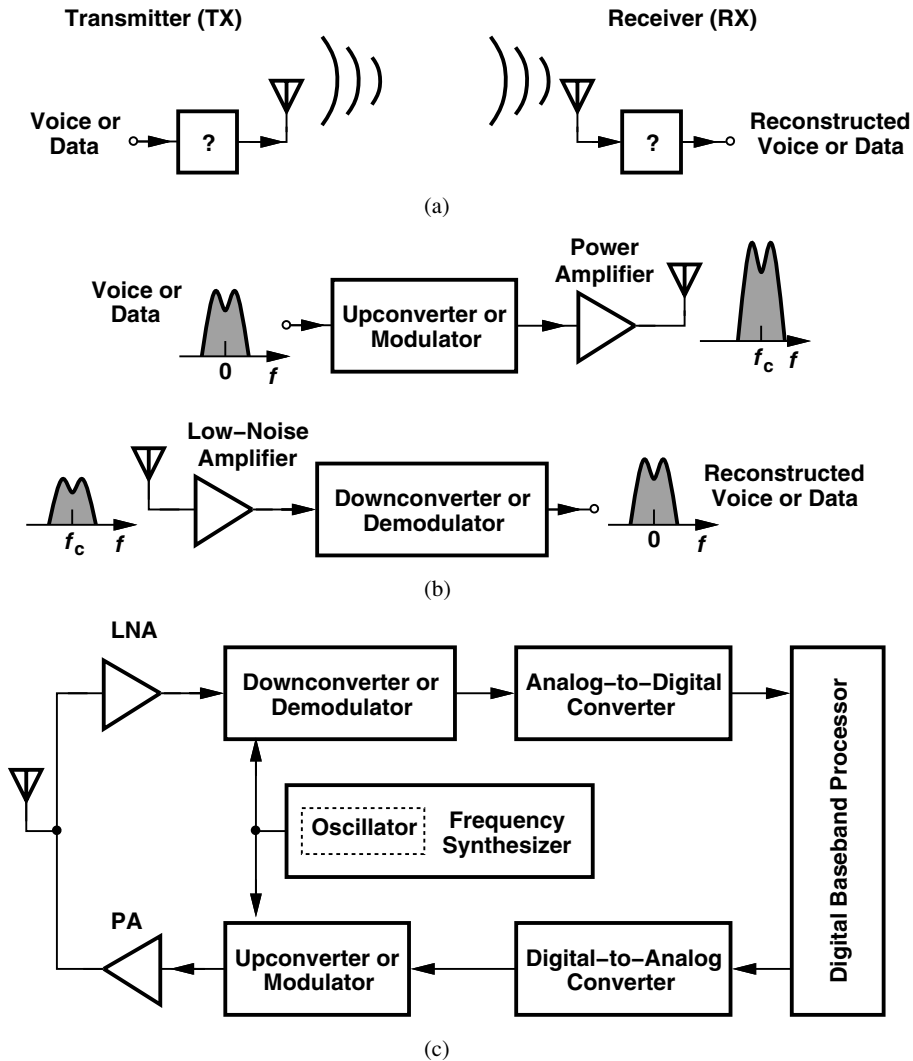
Transmitter (TX)

Receiver (RX)

Voice or Data

?

?

Reconstructed Voice or Data

(a)

Voice or Data

0

$f$

Upconverter or Modulator

Power Amplifier

$f_c$

$f$

Low−Noise Amplifier

$f_c$

$f$

Downconverter or Demodulator

0

$f$

Reconstructed Voice or Data

(b)

LNA

Downconverter or Demodulator

Analog−to−Digital Converter

Digital Baseband Processor

Oscillator

Frequency Synthesizer

PA

Upconverter or Modulator

Digital−to−Analog Converter

(c)